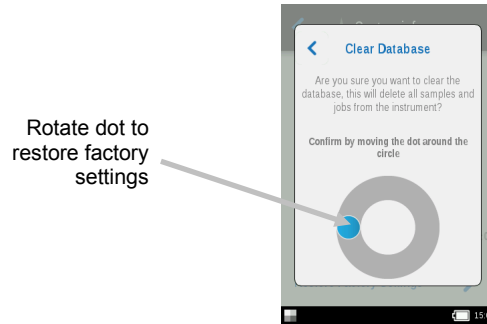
Rotate dot to restore factory settings

<

Clear Database

Are you sure you want to clear the database, this will delete all samples and jobs from the instrument?

Confirm by moving the dot around the circle

15